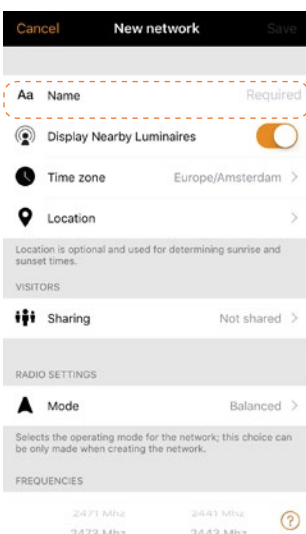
Cancel New network Save

Aa Name Required

Display Nearby Luminaires

Time zone Europe/Amsterdam >

Location >

Location is optional and used for determining sunrise and sunset times.

VISITORS

Sharing Not shared >

RADIO SETTINGS

Mode Balanced >

Selects the operating mode for the network; this choice can be only made when creating the network.

FREQUENCIES

2471 Mhz 2441 Mhz

2473 Mhz 2443 Mhz

?